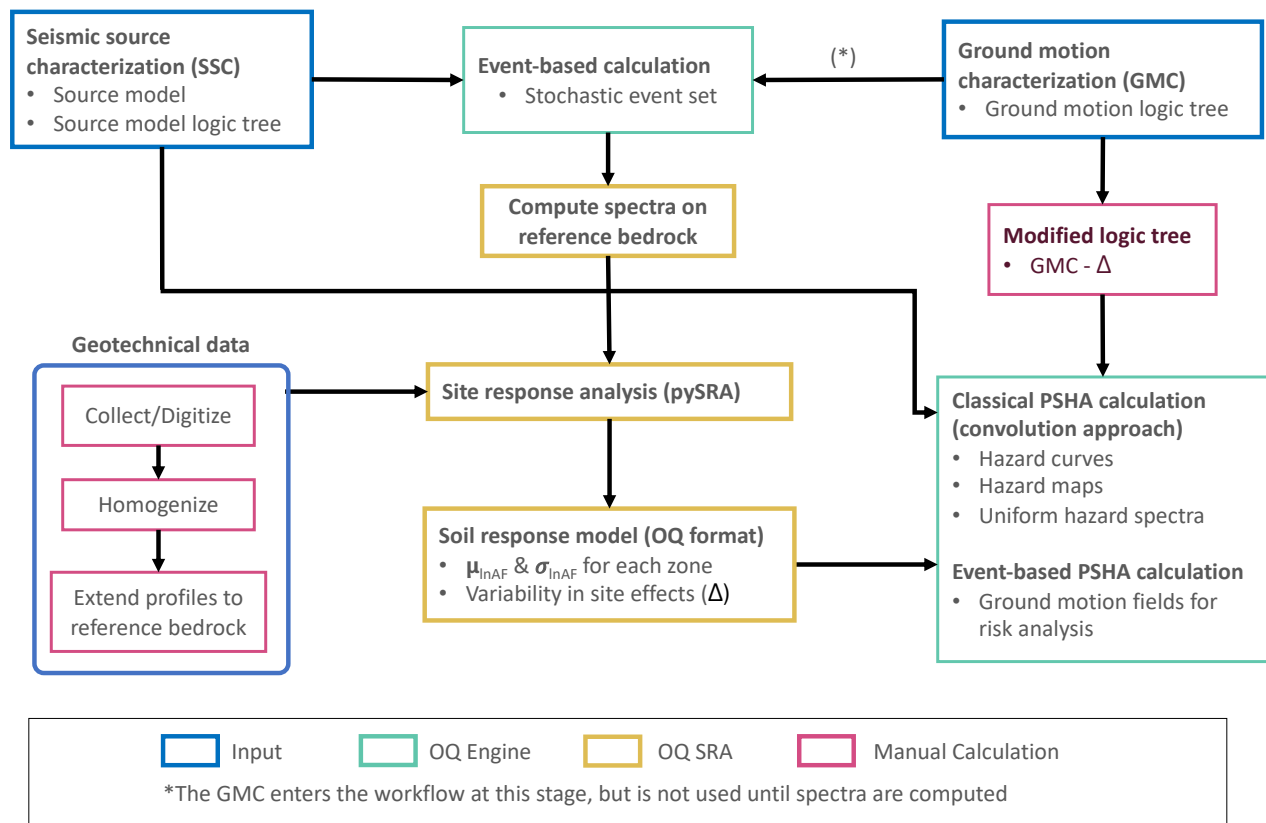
**Seismic source characterization (SSC)**
- Source model
- Source model logic tree

**Event-based calculation**
- Stochastic event set

(*)

**Ground motion characterization (GMC)**
- Ground motion logic tree

**Compute spectra on reference bedrock**

**Modified logic tree**
- GMC - $\Delta$

**Geotechnical data**

Collect/Digitize

Homogenize

Extend profiles to reference bedrock

**Site response analysis (pySRA)**

**Classical PSHA calculation (convolution approach)**
- Hazard curves
- Hazard maps
- Uniform hazard spectra

**Event-based PSHA calculation**
- Ground motion fields for risk analysis

**Soil response model (OQ format)**
- $\mu_{\ln AF}$ & $\sigma_{\ln AF}$ for each zone
- Variability in site effects ($\Delta$)

Input OQ Engine OQ SRA Manual Calculation

*The GMC enters the workflow at this stage, but is not used until spectra are computed